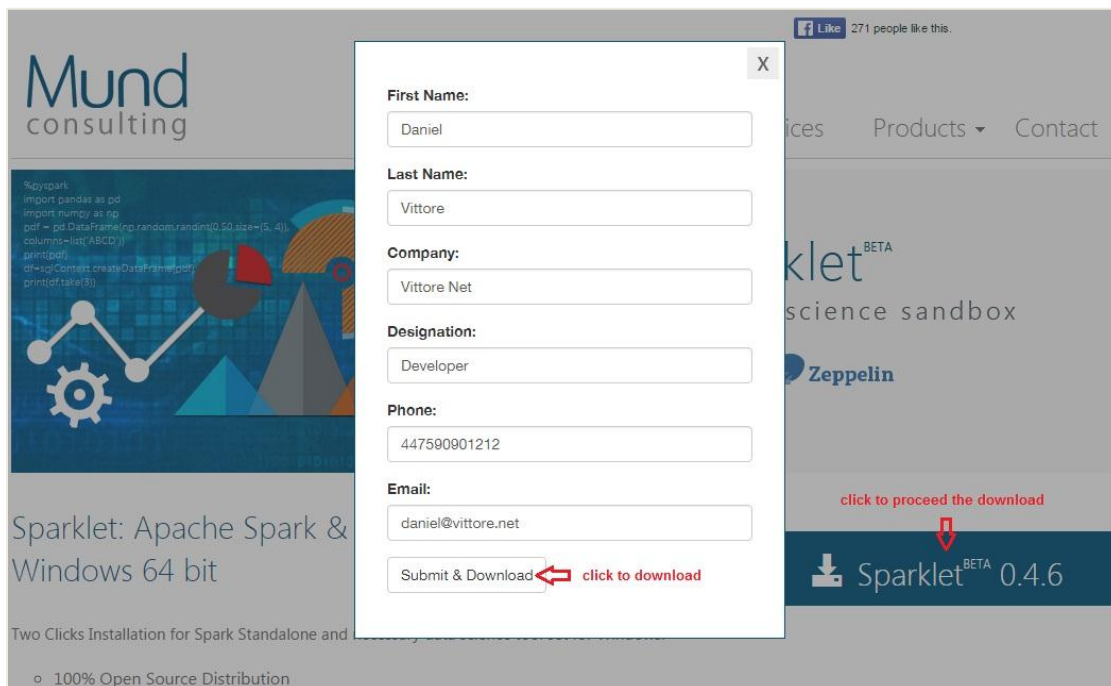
Like 271 people like this.

Mund
consulting

ices Products Contact

%pyspark
import pandas as pd
import numpy as np
pdf = pd.DataFrame(np.random.randint(0,50,size=(5, 4)), columns=list('ABCD'))
print(pdf)
df=sqlContext.createDataFrame(pdf)
print(df.take(3))

klet$^{BETA}$
science sandbox
Zeppelin

X

First Name:
Daniel

Last Name:
Vittore

Company:
Vittore Net

Designation:
Developer

Phone:
447590901212

Email:
daniel@vittore.net

Submit & Download

click to download

click to proceed the download

Sparklet: Apache Spark &
Windows 64 bit

Sparklet$^{BETA}$ 0.4.6

Two Clicks Installation for Spark Standalone and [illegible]

○ 100% Open Source Distribution